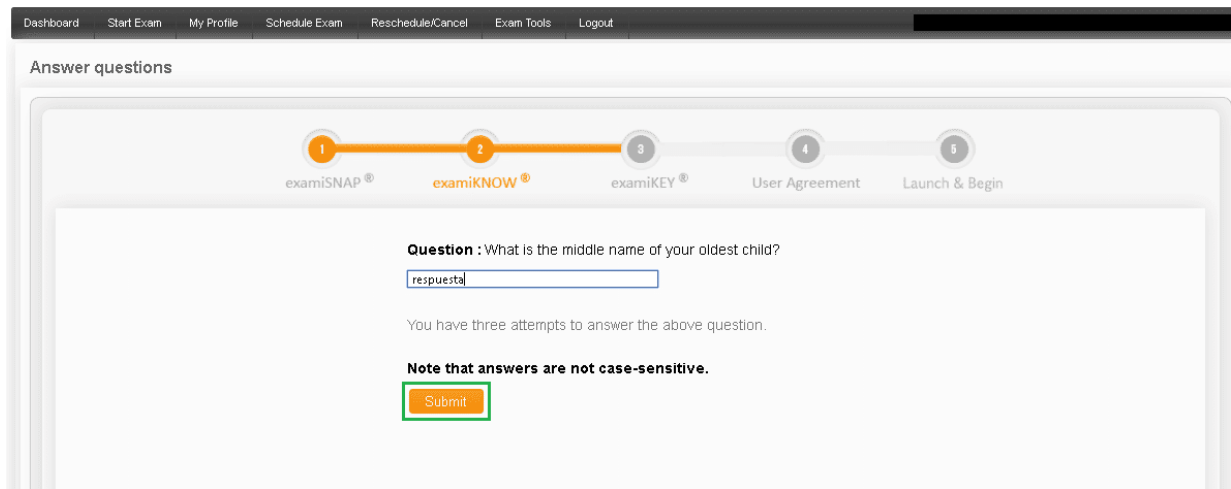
Dashboard Start Exam My Profile Schedule Exam Reschedule/Cancel Exam Tools Logout

Answer questions

1 examiSNAP®
2 examiKNOW®
3 examiKEY®
4 User Agreement
5 Launch & Begin

**Question :** What is the middle name of your oldest child?

respuesta

You have three attempts to answer the above question.

**Note that answers are not case-sensitive.**

Submit